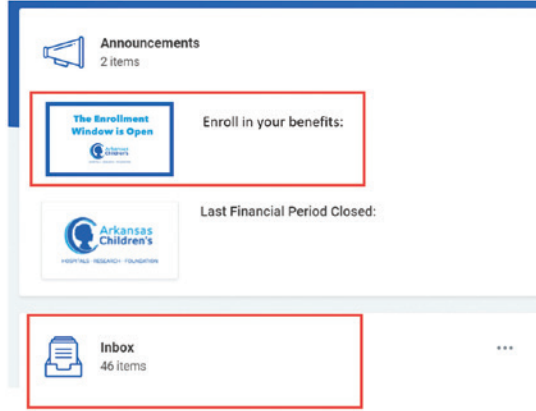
Announcements
2 items

The Enrollment Window is Open

Arkansas Children's

Enroll in your benefits:

Arkansas Children's
HOSPITALS · RESEARCH · FOUNDATION

Last Financial Period Closed:

Inbox
46 items

...